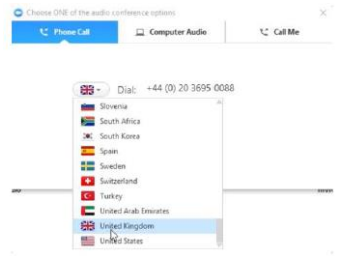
Choose ONE of the audio conference options

×

Phone Call

Computer Audio

Call Me

Dial: +44 (0) 20 3695 0088

Slovenia
South Africa
South Korea
Spain
Sweden
Switzerland
Turkey
United Arab Emirates
United Kingdom
United States